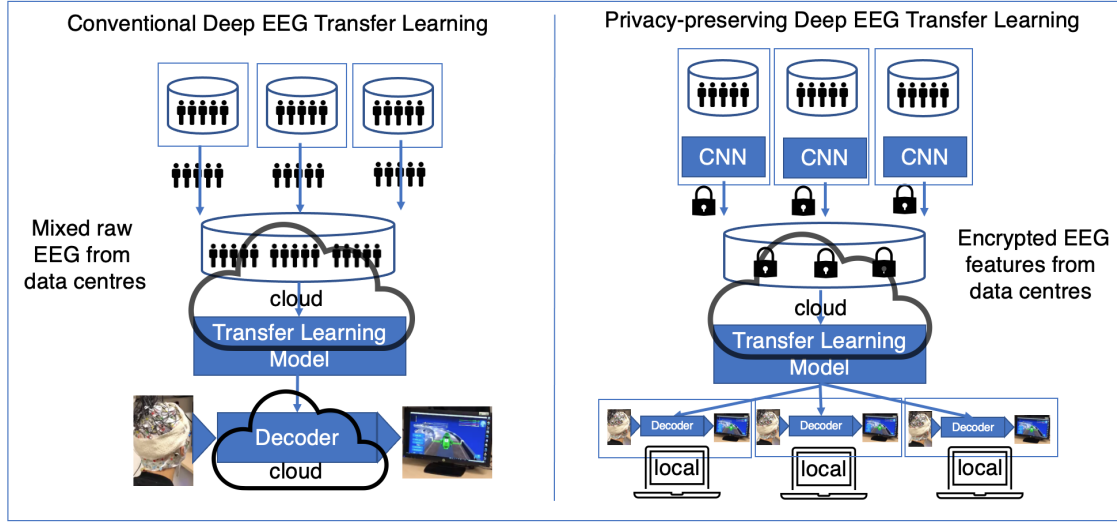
Conventional Deep EEG Transfer Learning

Mixed raw EEG from data centres

cloud

Transfer Learning Model

Decoder

cloud

Privacy-preserving Deep EEG Transfer Learning

CNN

CNN

CNN

Encrypted EEG features from data centres

cloud

Transfer Learning Model

Decoder

Decoder

Decoder

local

local

local